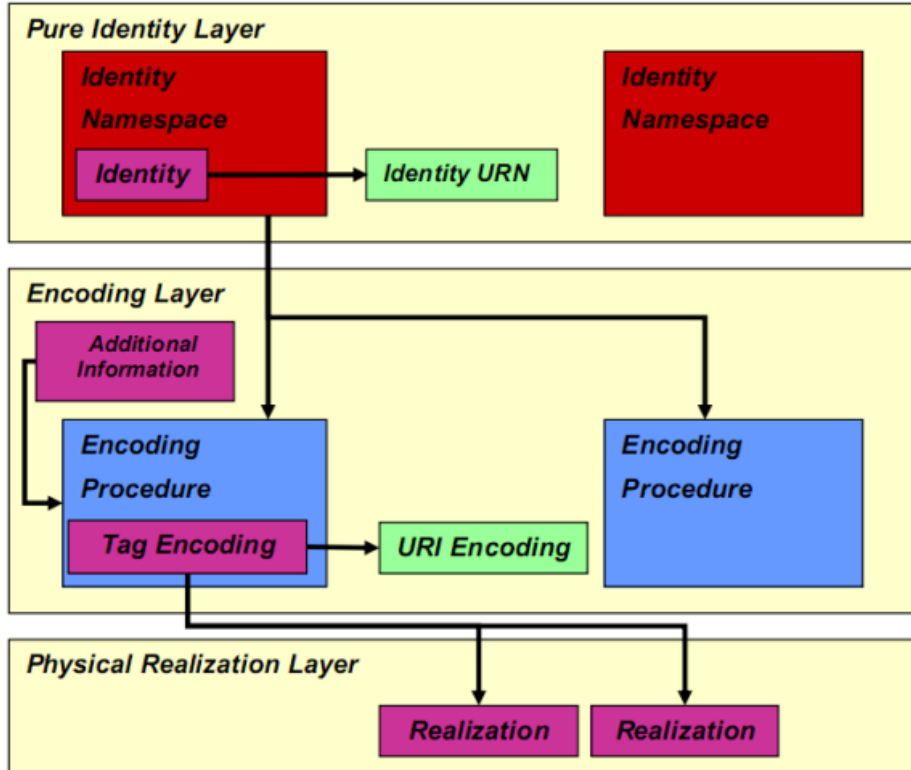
Pure Identity Layer

Identity Namespace

Identity

Identity URN

Identity Namespace

Encoding Layer

Additional Information

Encoding Procedure

Tag Encoding

URI Encoding

Encoding Procedure

Physical Realization Layer

Realization

Realization